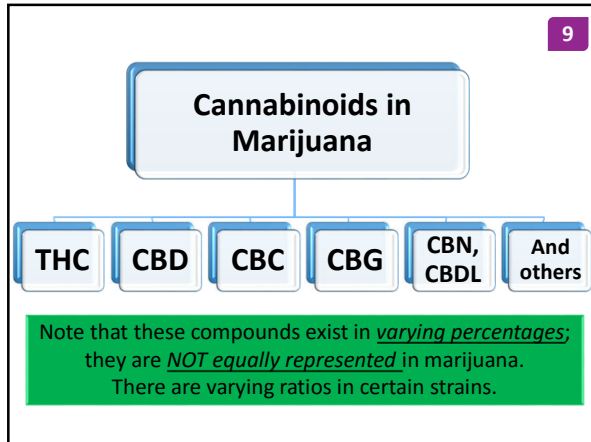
9

Cannabinoids in Marijuana

THC

CBD

CBC

CBG

CBN, CBDL

And others

Note that these compounds exist in *varying percentages*; they are *NOT equally represented* in marijuana. There are varying ratios in certain strains.